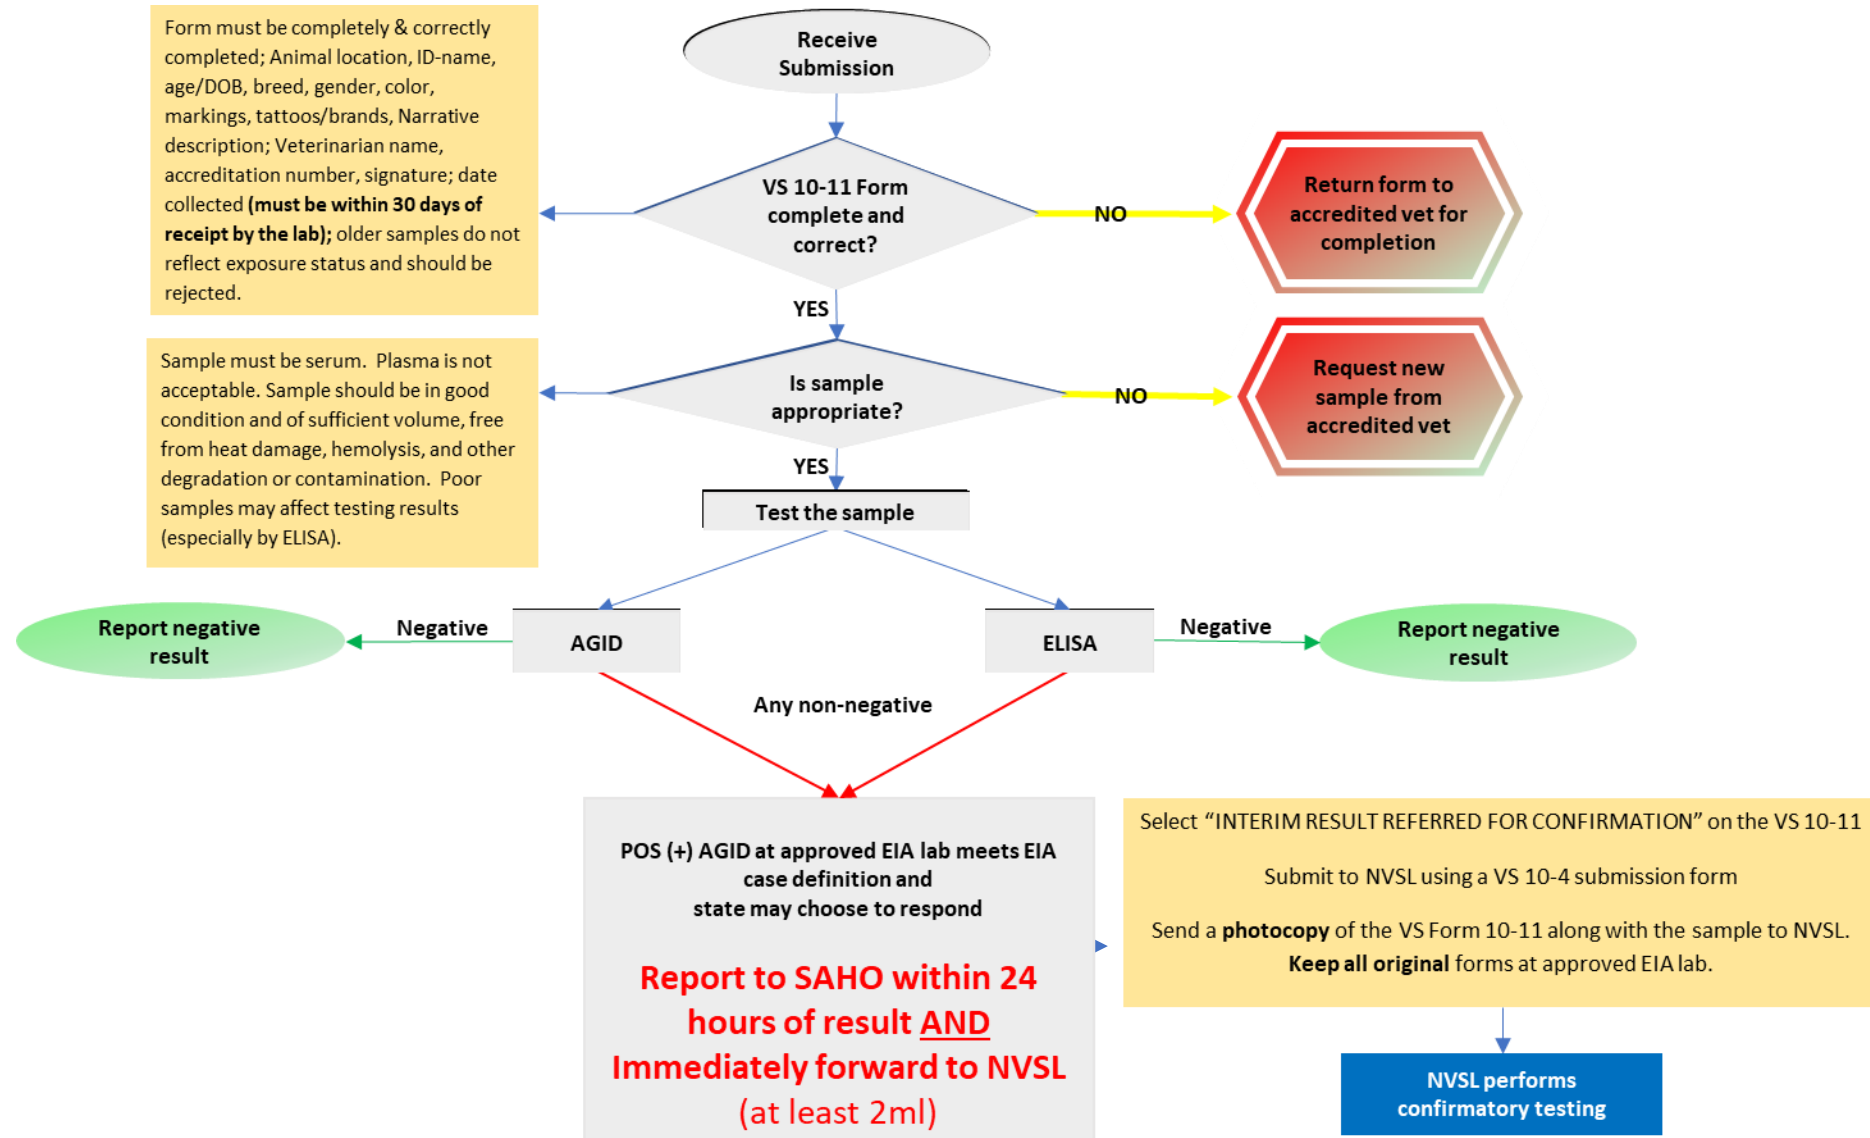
Form must be completely & correctly completed; Animal location, ID-name, age/DOB, breed, gender, color, markings, tattoos/brands, Narrative description; Veterinarian name, accreditation number, signature; date collected **(must be within 30 days of receipt by the lab);** older samples do not reflect exposure status and should be rejected.

Receive Submission

VS 10-11 Form complete and correct?

NO

Return form to accredited vet for completion

YES

Sample must be serum. Plasma is not acceptable. Sample should be in good condition and of sufficient volume, free from heat damage, hemolysis, and other degradation or contamination. Poor samples may affect testing results (especially by ELISA).

Is sample appropriate?

NO

Request new sample from accredited vet

YES

Test the sample

Report negative result

Negative

AGID

ELISA

Negative

Report negative result

Any non-negative

POS (+) AGID at approved EIA lab meets EIA case definition and state may choose to respond

Report to SAHO within 24 hours of result AND Immediately forward to NVSL (at least 2ml)

Select "INTERIM RESULT REFERRED FOR CONFIRMATION" on the VS 10-11

Submit to NVSL using a VS 10-4 submission form

Send a **photocopy** of the VS Form 10-11 along with the sample to NVSL. **Keep all original** forms at approved EIA lab.

NVSL performs confirmatory testing